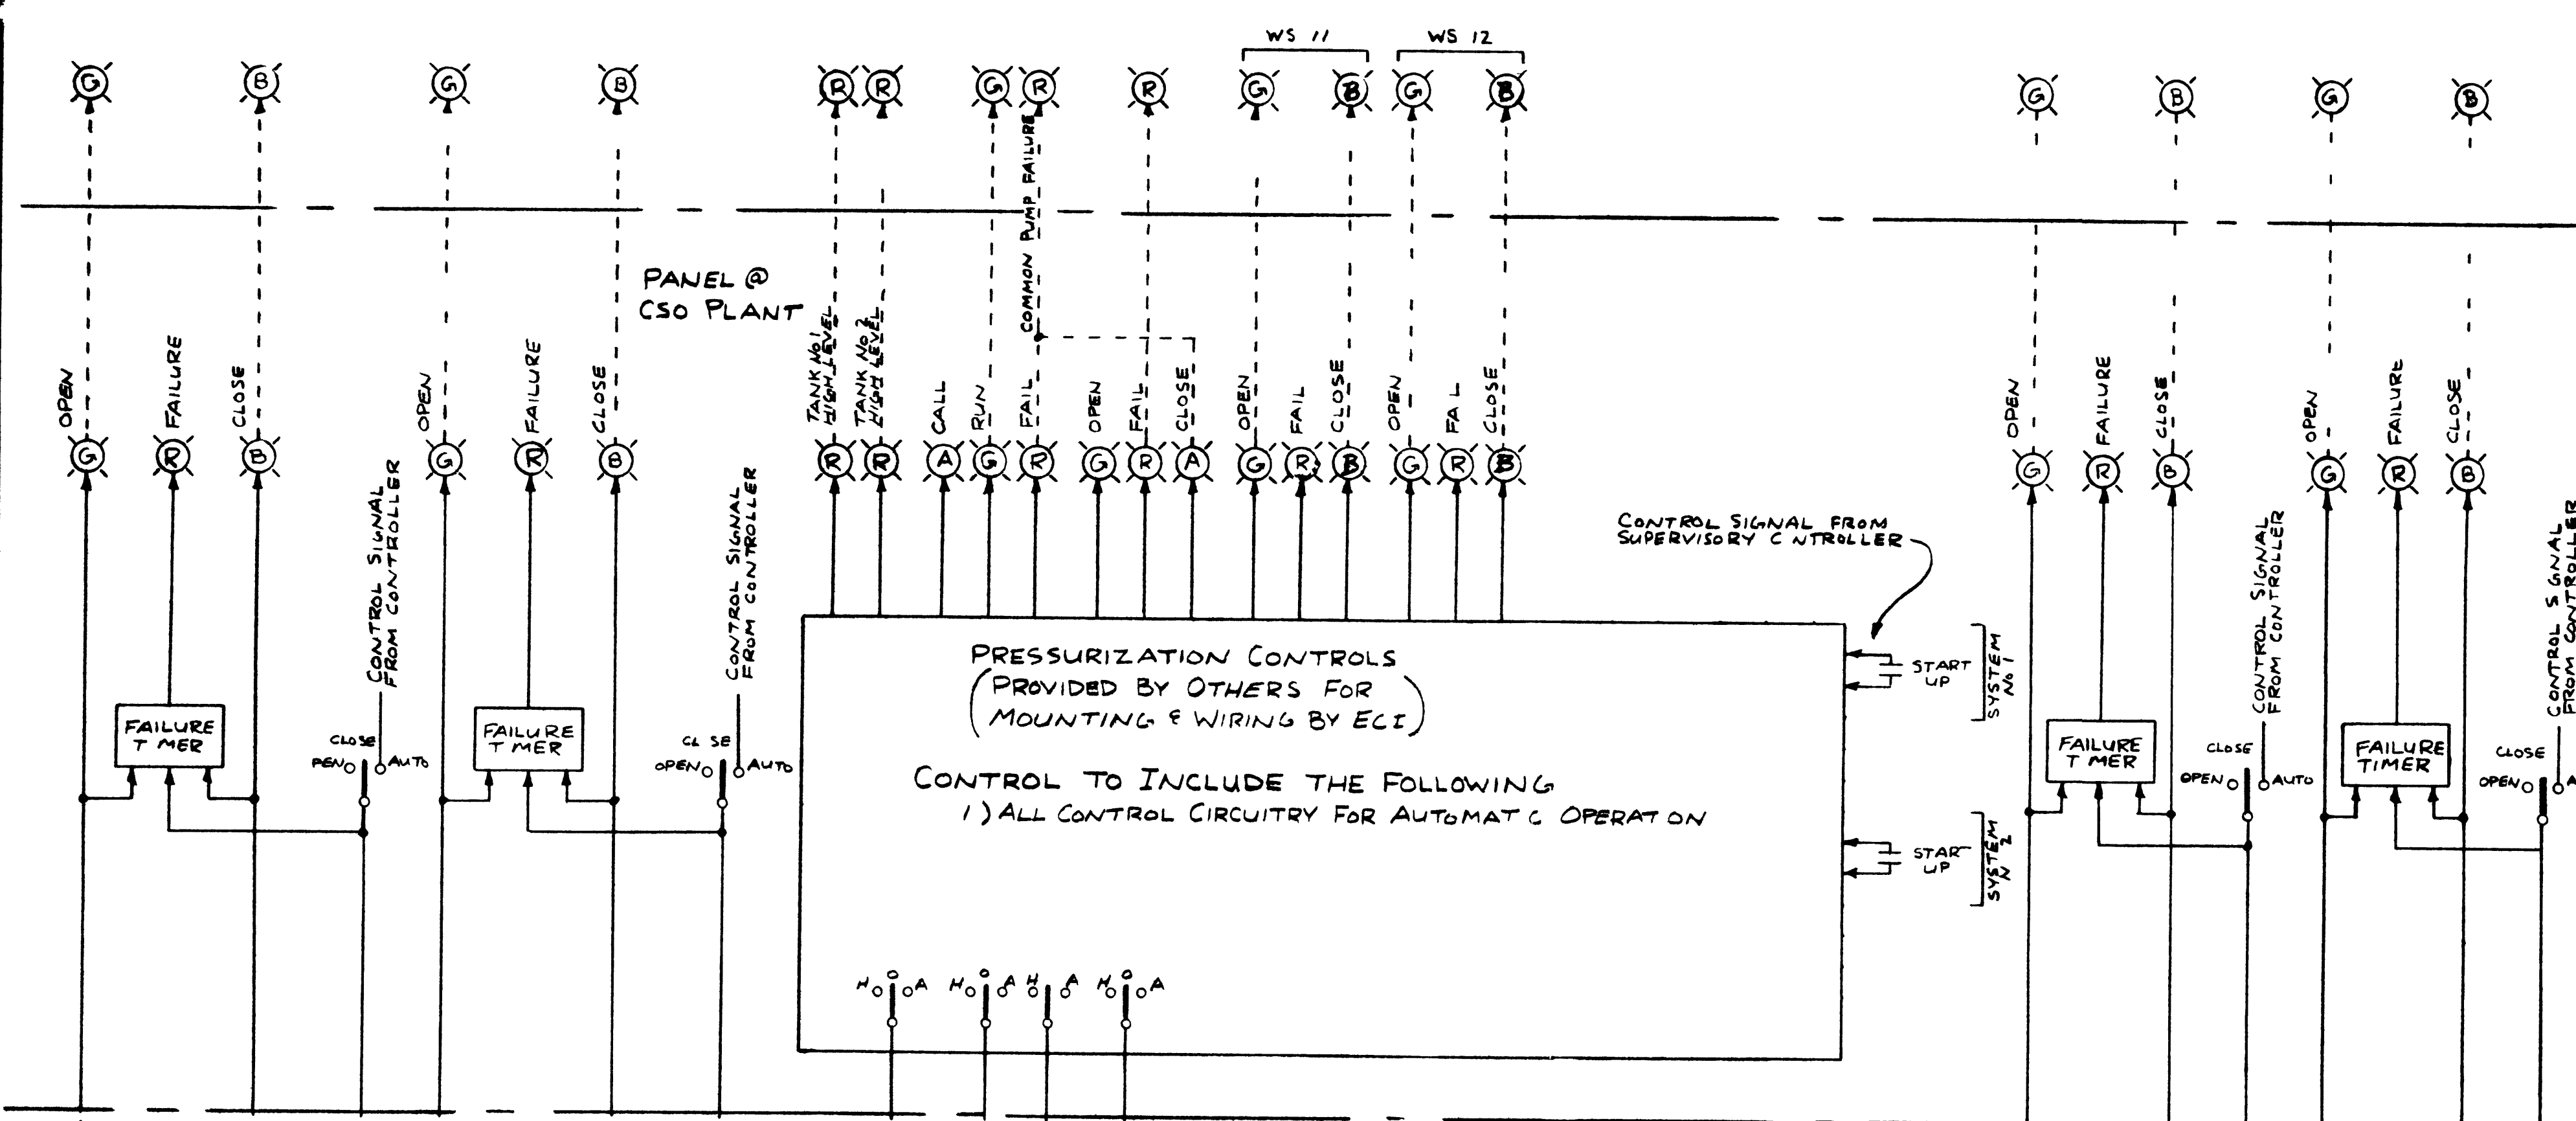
WS 11
WS 12

G B G B R R G R R G B G B G B G B

PANEL @ CSO PLANT

COMMON PUMP FAILURE

OPEN FAILURE CLOSE
G R B

OPEN FAILURE CLOSE
G R B

TANK No 1 HIGH LEVEL
TANK No 2 HIGH LEVEL
CALL
RUN
FAIL
OPEN
FAIL
CLOSE
OPEN
FAIL
CLOSE
OPEN
FA L
CLOSE

R R A G R G R A G R B G R B

OPEN FAILURE CLOSE
G R B

OPEN FAILURE CLOSE
G R B

CONTROL SIGNAL FROM CONTROLLER

CONTROL SIGNAL FROM CONTROLLER

CONTROL SIGNAL FROM SUPERVISORY C NTROLLER

FAILURE T MER

CLOSE
PEN AUTO

FAILURE T MER

CL SE
OPEN AUTO

PRESSURIZATION CONTROLS
(PROVIDED BY OTHERS FOR MOUNTING & WIRING BY ECI)

CONTROL TO INCLUDE THE FOLLOWING
1) ALL CONTROL CIRCUITRY FOR AUTOMAT C OPERAT ON

START UP
SYSTEM No 1

START UP
SYSTEM N 2

H A H A H A H A

FAILURE T MER

CLOSE
OPEN AUTO

CONTROL SIGNAL FROM CONTROLLER

FAILURE TIMER

CLOSE
OPEN A

CONTROL S GNAL FROM CONTROLLER